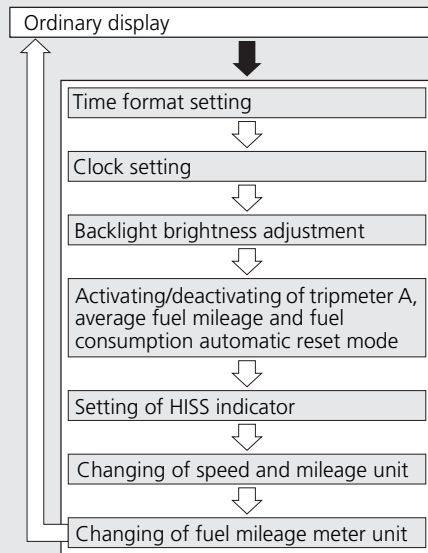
Ordinary display

Time format setting

Clock setting

Backlight brightness adjustment

Activating/deactivating of tripmeter A, average fuel mileage and fuel consumption automatic reset mode

Setting of HISS indicator

Changing of speed and mileage unit

Changing of fuel mileage meter unit